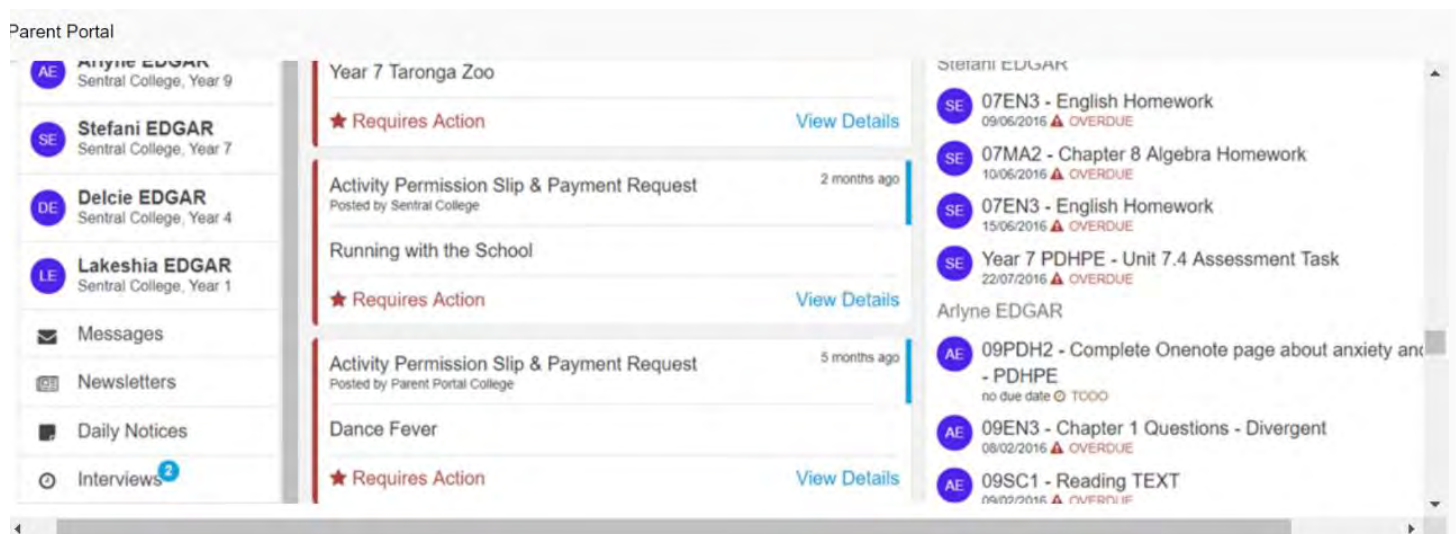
Parent Portal

AE Arlyne EDGAR
Sentral College, Year 9

SE Stefani EDGAR
Sentral College, Year 7

DE Delcie EDGAR
Sentral College, Year 4

LE Lakeshia EDGAR
Sentral College, Year 1

Messages

Newsletters

Daily Notices

Interviews 2

Year 7 Taronga Zoo

★ Requires Action View Details

Activity Permission Slip & Payment Request 2 months ago
Posted by Sentral College

Running with the School

★ Requires Action View Details

Activity Permission Slip & Payment Request 5 months ago
Posted by Parent Portal College

Dance Fever

★ Requires Action View Details

Stefani EDGAR

SE 07EN3 - English Homework
09/06/2016 OVERDUE

SE 07MA2 - Chapter 8 Algebra Homework
10/06/2016 OVERDUE

SE 07EN3 - English Homework
15/06/2016 OVERDUE

SE Year 7 PDHPE - Unit 7.4 Assessment Task
22/07/2016 OVERDUE

Arlyne EDGAR

AE 09PDH2 - Complete Onenote page about anxiety and - PDHPE
no due date TODO

AE 09EN3 - Chapter 1 Questions - Divergent
08/02/2016 OVERDUE

AE 09SC1 - Reading TEXT
09/02/2016 OVERDUE